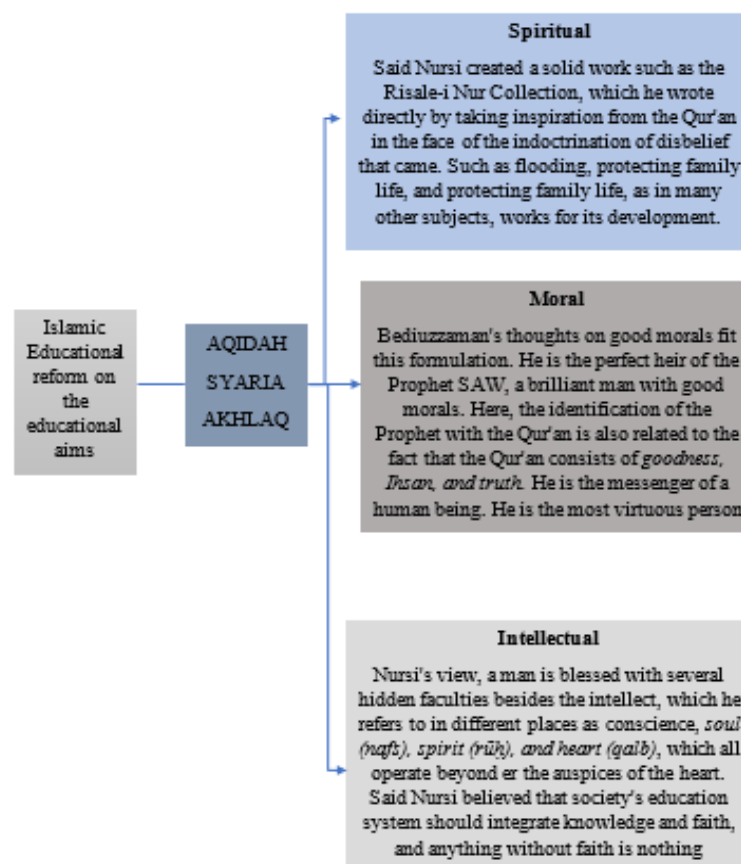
Islamic Educational reform on the educational aims

AQIDAH
SYARIA
AKHLAQ

Spiritual

Said Nursi created a solid work such as the Risale-i Nur Collection, which he wrote directly by taking inspiration from the Qur'an in the face of the indoctrination of disbelief that came. Such as flooding, protecting family life, and protecting family life, as in many other subjects, works for its development.

Moral

Bediuzzaman's thoughts on good morals fit this formulation. He is the perfect heir of the Prophet SAW, a brilliant man with good morals. Here, the identification of the Prophet with the Qur'an is also related to the fact that the Qur'an consists of goodness, Ihsan, and truth. He is the messenger of a human being. He is the most virtuous person

Intellectual

Nursi's view, a man is blessed with several hidden faculties besides the intellect, which he refers to in different places as conscience, soul (nafs), spirit (rūh), and heart (qalb), which all operate beyond er the auspices of the heart. Said Nursi believed that society's education system should integrate knowledge and faith, and anything without faith is nothing